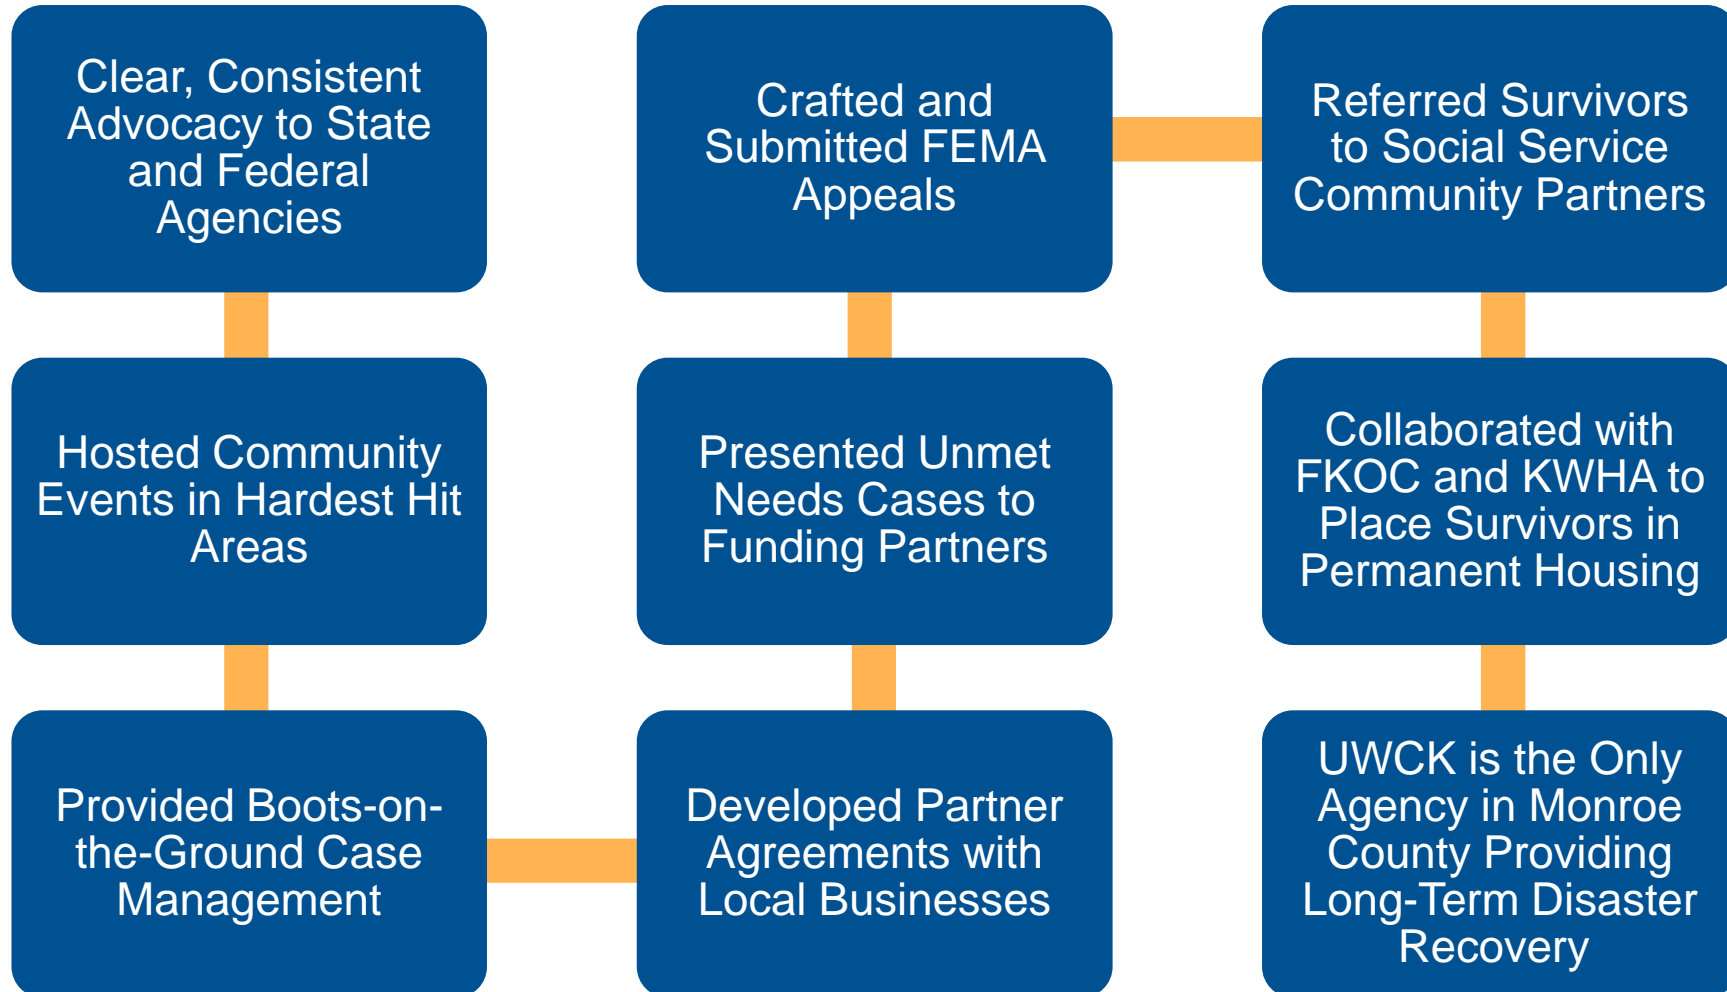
Clear, Consistent Advocacy to State and Federal Agencies

Hosted Community Events in Hardest Hit Areas

Provided Boots-on-the-Ground Case Management

Developed Partner Agreements with Local Businesses

Presented Unmet Needs Cases to Funding Partners

Crafted and Submitted FEMA Appeals

Referred Survivors to Social Service Community Partners

Collaborated with FKOC and KWHA to Place Survivors in Permanent Housing

UWCK is the Only Agency in Monroe County Providing Long-Term Disaster Recovery